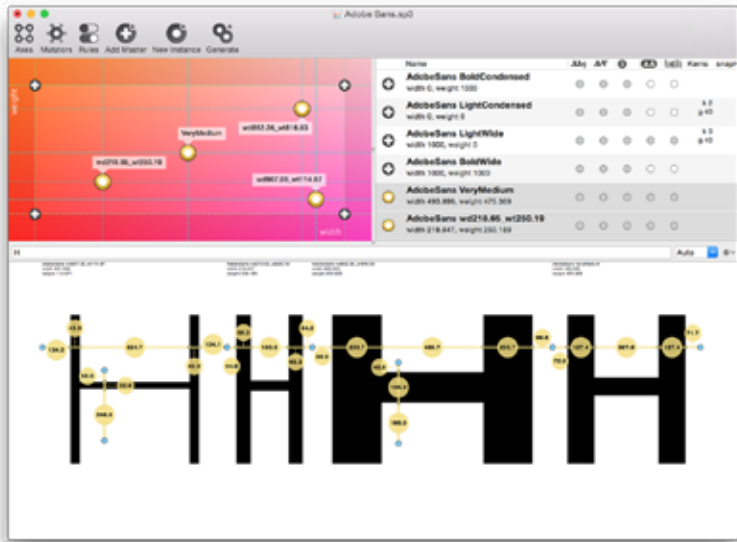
Adobe Sans.sp0

Axes Mutators Rules Add Master New Instance Generate

weight

VeryMedium

wd957.34_wt816.03

wd218.65_wt250.19

wd907.05_wt114.67

width

| Name |
|---|
| AdobeSans BoldCondensed width 0, weight 1000 |
| AdobeSans LightCondensed width 0, weight 0 |
| AdobeSans LightWide width 1000, weight 0 |
| AdobeSans BoldWide width 1000, weight 1000 |
| AdobeSans VeryMedium width 490.886, weight 475.369 |
| AdobeSans wd218.65_wt250.19 width 218.647, weight 250.189 |

Kerns

H

Auto

124.2

584.7

126.1

133.6

603.7

486.7

603.7

127.4

567.8

127.4

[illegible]